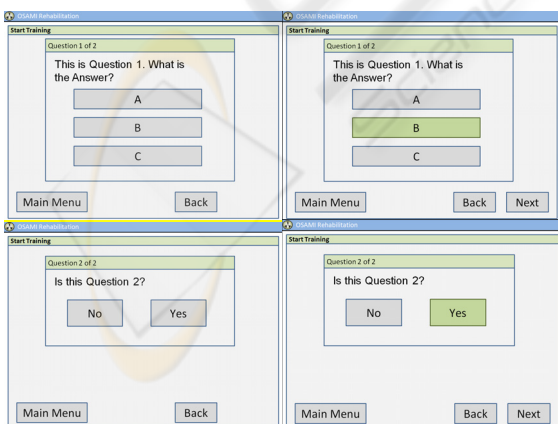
OSAMI Rehabilitation
Start Training
Question 1 of 2
This is Question 1. What is the Answer?
A
B
C
Main Menu
Back

OSAMI Rehabilitation
Start Training
Question 1 of 2
This is Question 1. What is the Answer?
A
B
C
Main Menu
Back
Next

OSAMI Rehabilitation
Start Training
Question 2 of 2
Is this Question 2?
No
Yes
Main Menu
Back

OSAMI Rehabilitation
Start Training
Question 2 of 2
Is this Question 2?
No
Yes
Main Menu
Back
Next